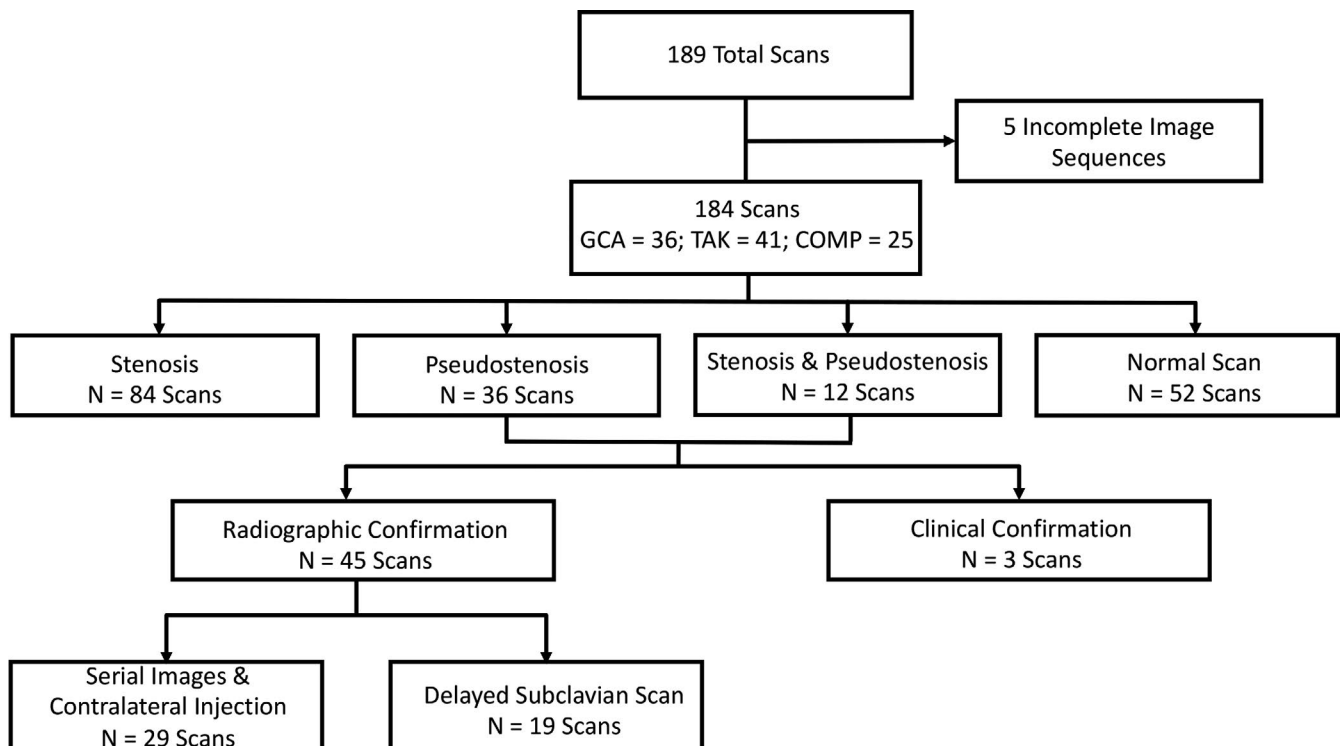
189 Total Scans

5 Incomplete Image Sequences

184 Scans
GCA = 36; TAK = 41; COMP = 25

Stenosis
N = 84 Scans

Pseudostenosis
N = 36 Scans

Stenosis & Pseudostenosis
N = 12 Scans

Normal Scan
N = 52 Scans

Radiographic Confirmation
N = 45 Scans

Clinical Confirmation
N = 3 Scans

Serial Images & Contralateral Injection
N = 29 Scans

Delayed Subclavian Scan
N = 19 Scans